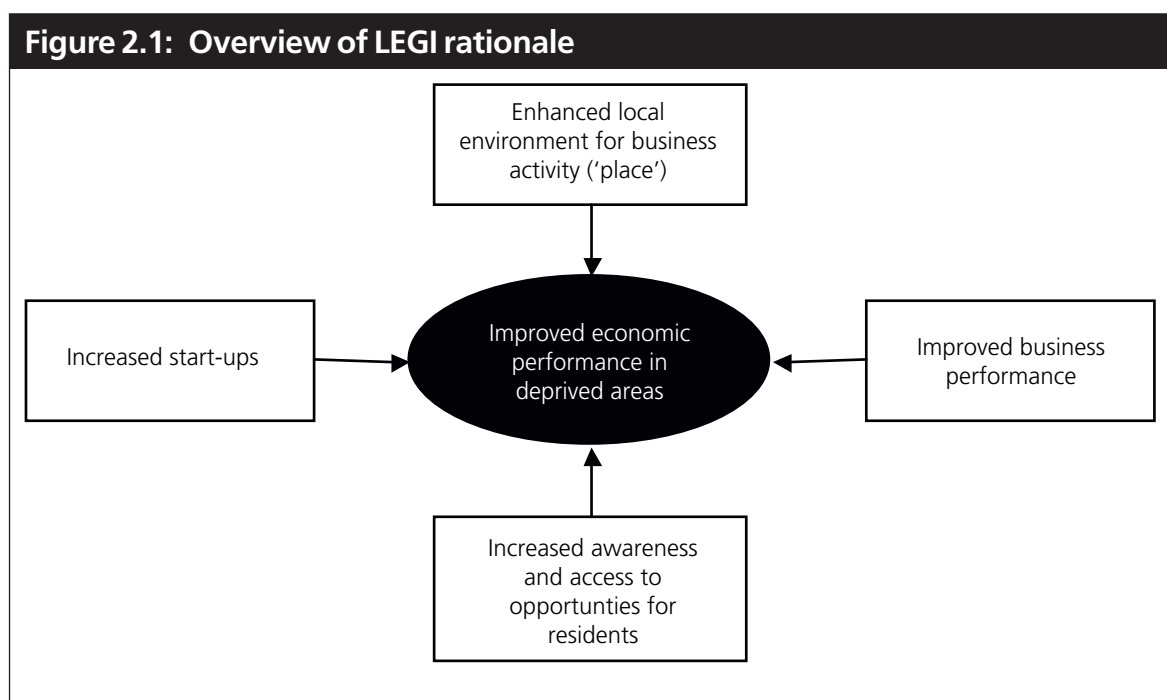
Figure 2.1: Overview of LEGI rationale

Enhanced local environment for business activity ('place')

Increased start-ups

Improved economic performance in deprived areas

Improved business performance

Increased awareness and access to opportunties for residents